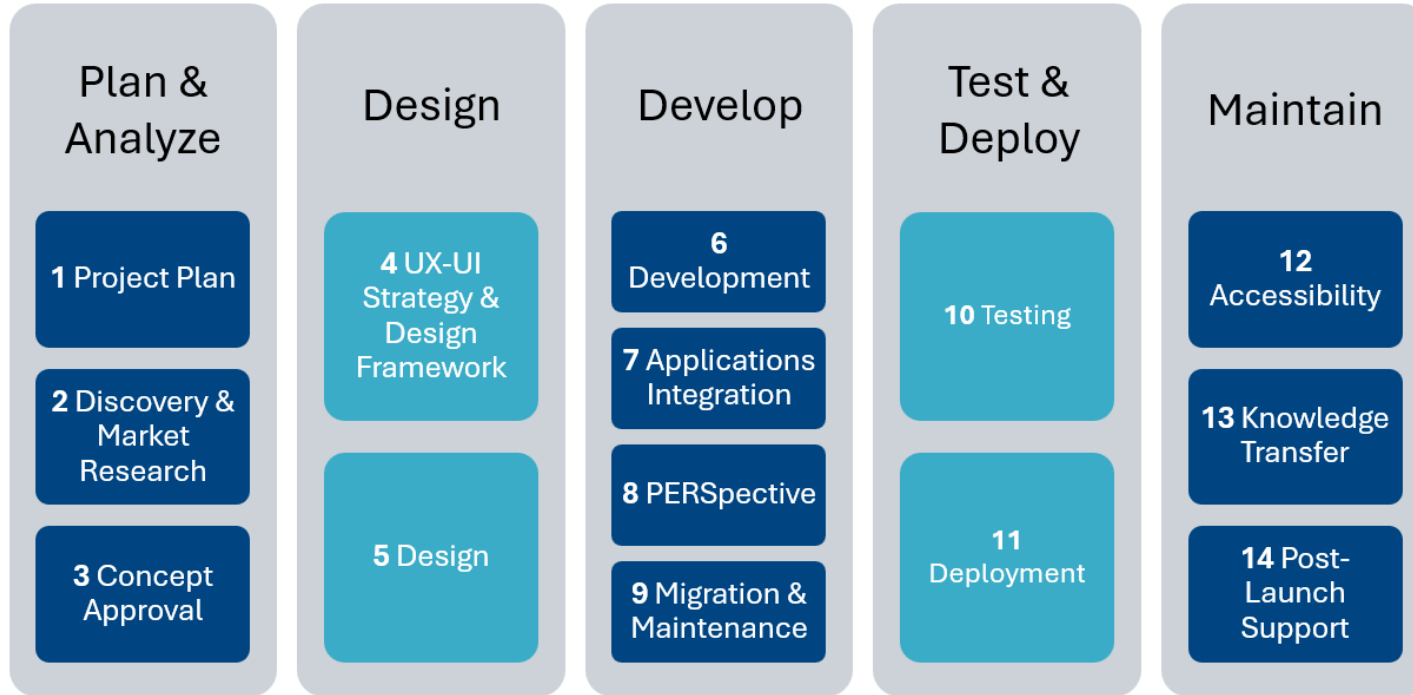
Plan & Analyze

1 Project Plan

2 Discovery & Market Research

3 Concept Approval

Design

4 UX-UI Strategy & Design Framework

5 Design

Develop

6 Development

7 Applications Integration

8 PERSpective

9 Migration & Maintenance

Test & Deploy

10 Testing

11 Deployment

Maintain

12 Accessibility

13 Knowledge Transfer

14 Post-Launch Support